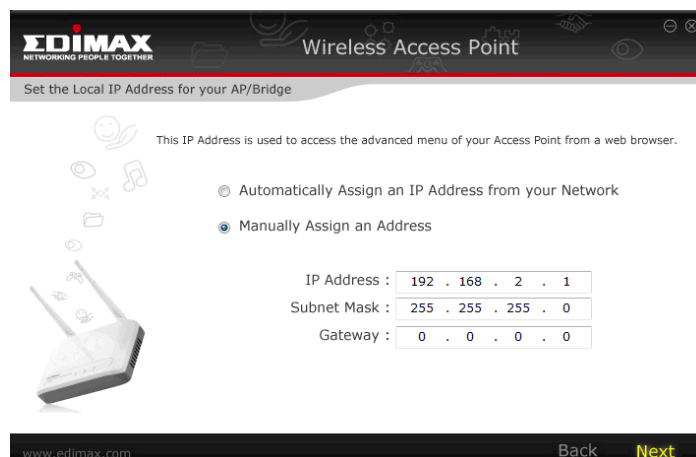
EDIMAX
NETWORKING PEOPLE TOGETHER

Wireless Access Point

Set the Local IP Address for your AP/Bridge

This IP Address is used to access the advanced menu of your Access Point from a web browser.

Automatically Assign an IP Address from your Network

Manually Assign an Address

IP Address : 192 . 168 . 2 . 1
Subnet Mask : 255 . 255 . 255 . 0
Gateway : 0 . 0 . 0 . 0

www.edimax.com

Back Next